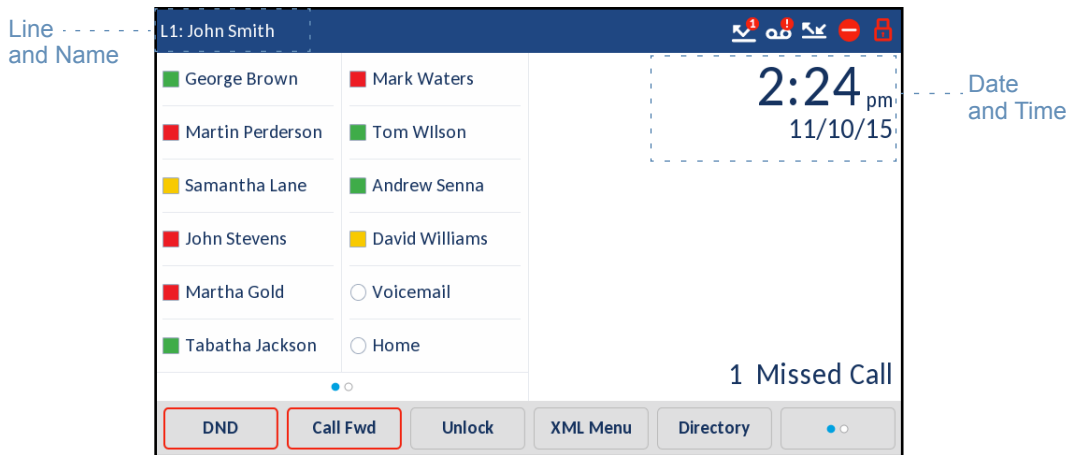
Line and Name

L1: John Smith

1 !

George Brown
Martin Perderson
Samantha Lane
John Stevens
Martha Gold
Tabatha Jackson

Mark Waters
Tom WIlson
Andrew Senna
David Williams
Voicemail
Home

2:24 pm
11/10/15

Date and Time

1 Missed Call

DND
Call Fwd
Unlock
XML Menu
Directory